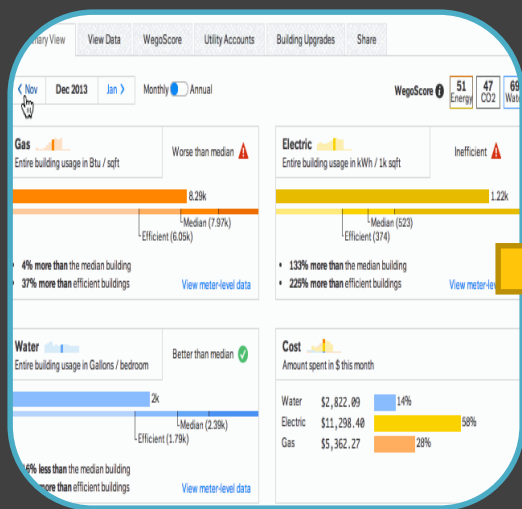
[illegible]mary View | View Data | WegoScore | Utility Accounts | Building Upgrades | Share

< Nov | Dec 2013 | Jan > | Monthly | Annual

WegoScore 51 Energy | 47 CO2 | 69 Wat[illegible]

Gas
Entire building usage in Btu / sqft
Worse than median

8.29k
Median (7.97k)
Efficient (6.05k)

• 4% more than the median building
• 37% more than efficient buildings
View meter-level data

Electric
Entire building usage in kWh / 1k sqft
Inefficient

1.22k
Median (523)
Efficient (374)

• 133% more than the median building
• 225% more than efficient buildings
View meter-le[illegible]

Water
Entire building usage in Gallons / bedroom
Better than median

2k
Median (2.39k)
Efficient (1.79k)

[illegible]6% less than the median building
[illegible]more than efficient buildings
View meter-level data

Cost
Amount spent in $ this month

| | | |
|---|---|---|
| Water | $2,822.09 | 14% |
| Electric | $11,298.40 | 58% |
| Gas | $5,362.27 | 28% |